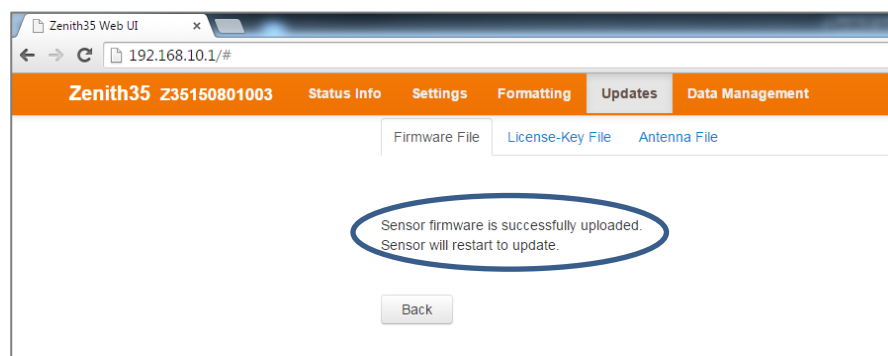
Zenith35 Web UI ×

192.168.10.1/#

Zenith35 Z35150801003 Status Info Settings Formatting Updates Data Management

Firmware File License-Key File Antenna File

Sensor firmware is successfully uploaded.
Sensor will restart to update.

Back